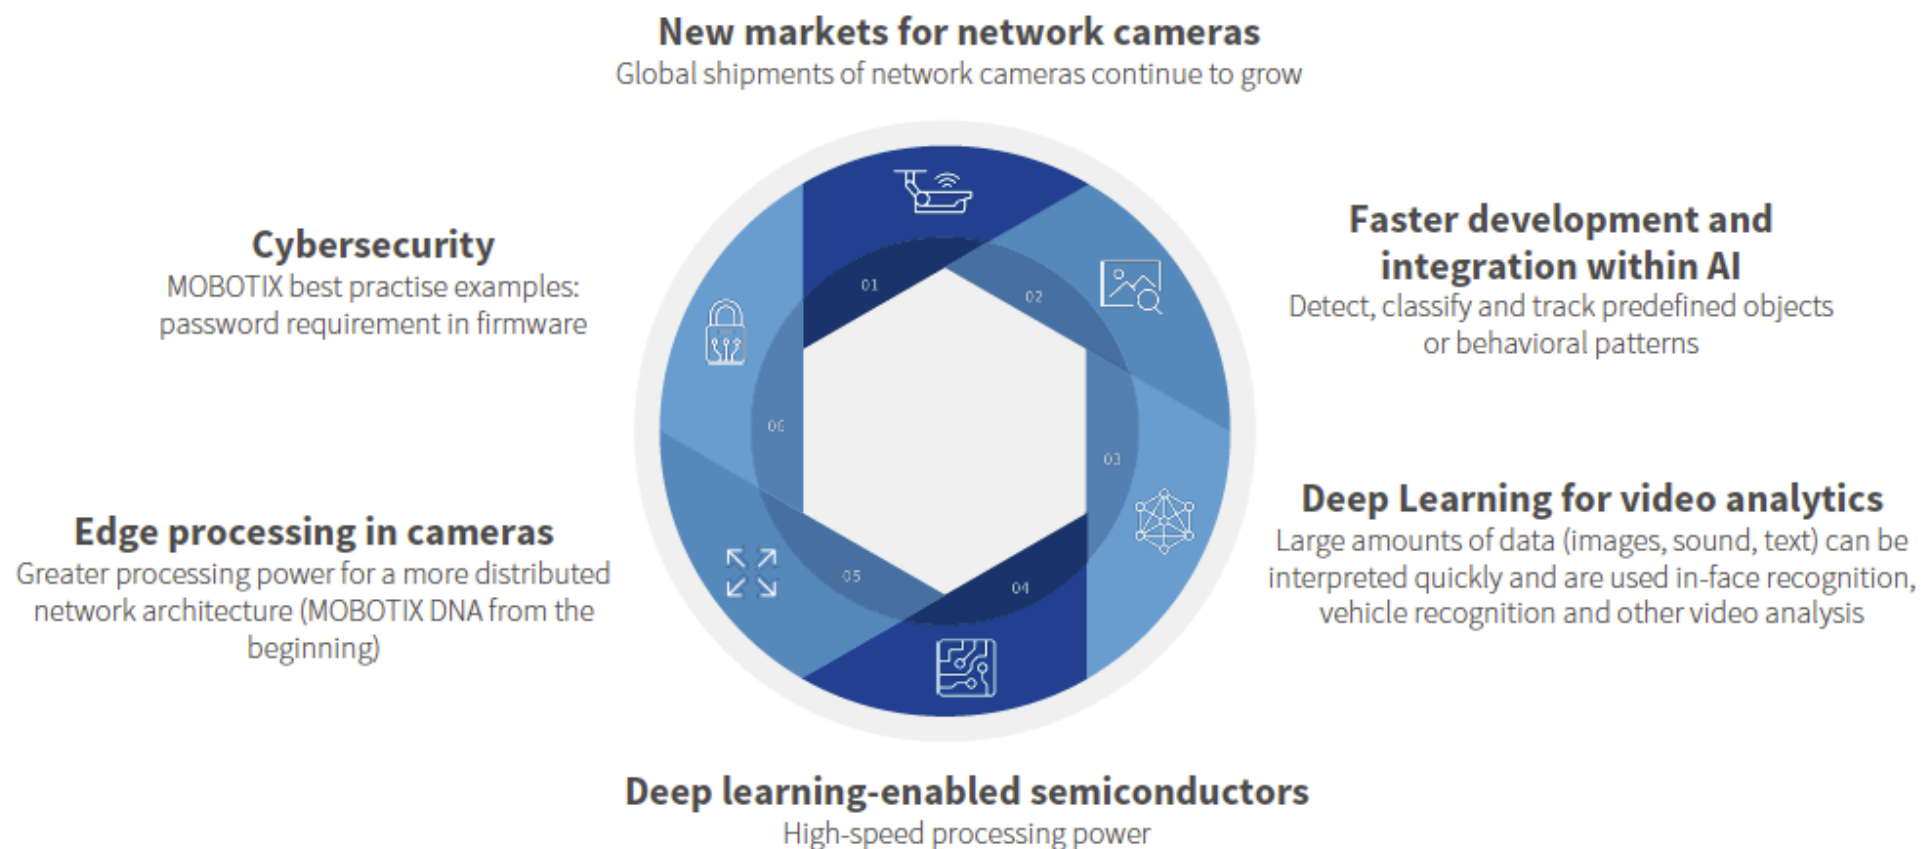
New markets for network cameras
Global shipments of network cameras continue to grow

Cybersecurity
MOBOTIX best practise examples: password requirement in firmware

Faster development and integration within AI
Detect, classify and track predefined objects or behavioral patterns

01

02

06

03

05

04

Edge processing in cameras
Greater processing power for a more distributed network architecture (MOBOTIX DNA from the beginning)

Deep Learning for video analytics
Large amounts of data (images, sound, text) can be interpreted quickly and are used in-face recognition, vehicle recognition and other video analysis

Deep learning-enabled semiconductors
High-speed processing power